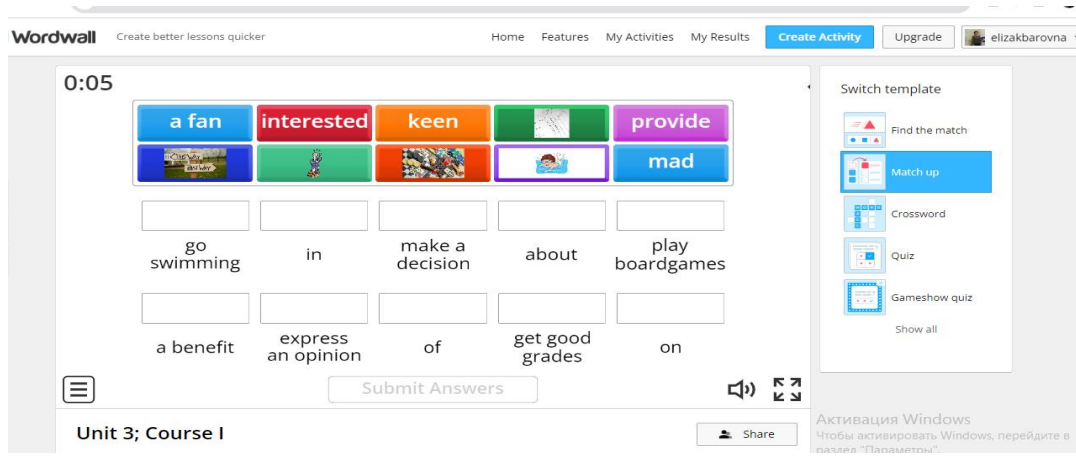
Wordwall Create better lessons quicker

Home Features My Activities My Results Create Activity Upgrade elizakbarovna

0:05

a fan
interested
keen
provide
mad

go swimming
in
make a decision
about
play boardgames

a benefit
express an opinion
of
get good grades
on

Submit Answers

Unit 3; Course I

Share

Switch template
Find the match
Match up
Crossword
Quiz
Gameshow quiz
Show all

Активация Windows
Чтобы активировать Windows, перейдите в раздел "Параметры".